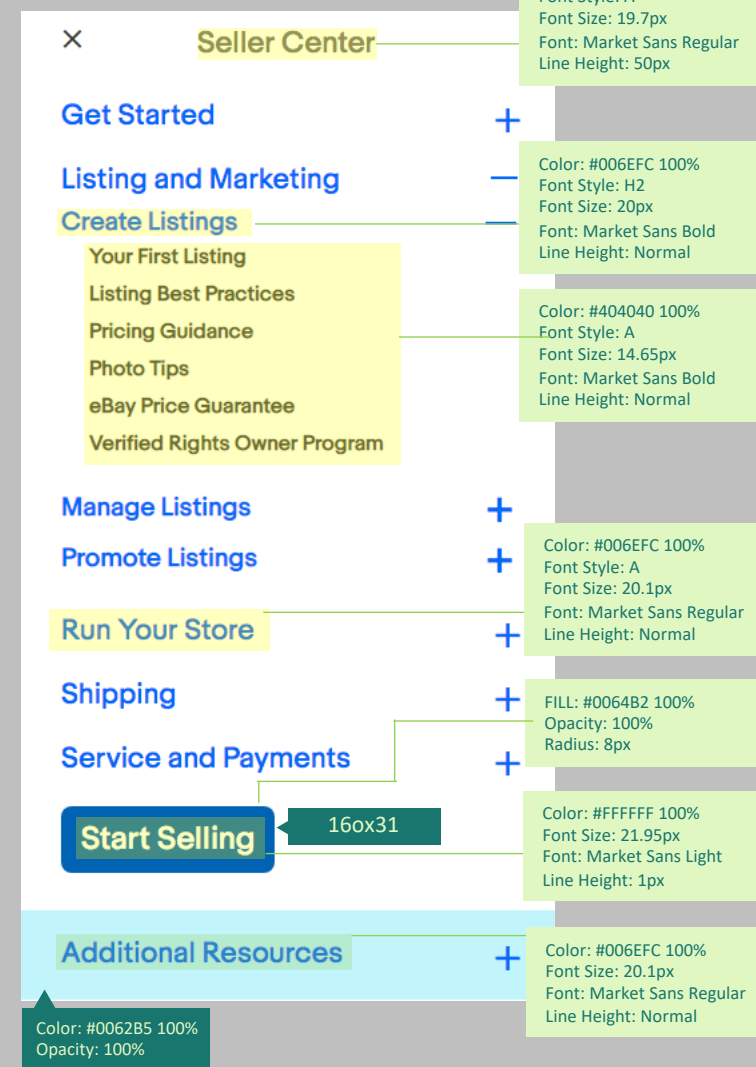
×

Seller Center

Font Style: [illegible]
Font Size: 19.7px
Font: Market Sans Regular
Line Height: 50px

Get Started +

Listing and Marketing —

Color: #006EFC 100%
Font Style: H2
Font Size: 20px
Font: Market Sans Bold
Line Height: Normal

Create Listings —

Your First Listing
Listing Best Practices
Pricing Guidance
Photo Tips
eBay Price Guarantee
Verified Rights Owner Program

Color: #404040 100%
Font Style: A
Font Size: 14.65px
Font: Market Sans Bold
Line Height: Normal

Manage Listings +

Promote Listings +

Color: #006EFC 100%
Font Style: A
Font Size: 20.1px
Font: Market Sans Regular
Line Height: Normal

Run Your Store +

Shipping +

FILL: #0064B2 100%
Opacity: 100%
Radius: 8px

Service and Payments +

Start Selling

16ox31

Color: #FFFFFF 100%
Font Size: 21.95px
Font: Market Sans Light
Line Height: 1px

Additional Resources +

Color: #006EFC 100%
Font Size: 20.1px
Font: Market Sans Regular
Line Height: Normal

Color: #0062B5 100%
Opacity: 100%